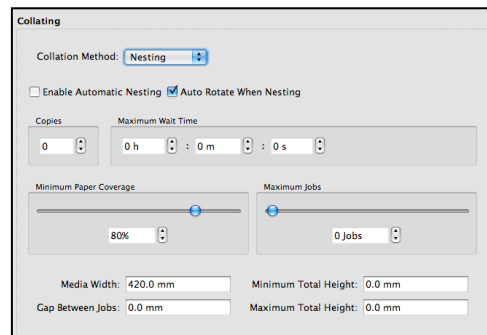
Collating

Collation Method: Nesting

Enable Automatic Nesting
Auto Rotate When Nesting

Copies
0

Maximum Wait Time
0 h : 0 m : 0 s

Minimum Paper Coverage
80%

Maximum Jobs
0 Jobs

Media Width: 420.0 mm
Minimum Total Height: 0.0 mm
Gap Between Jobs: 0.0 mm
Maximum Total Height: 0.0 mm